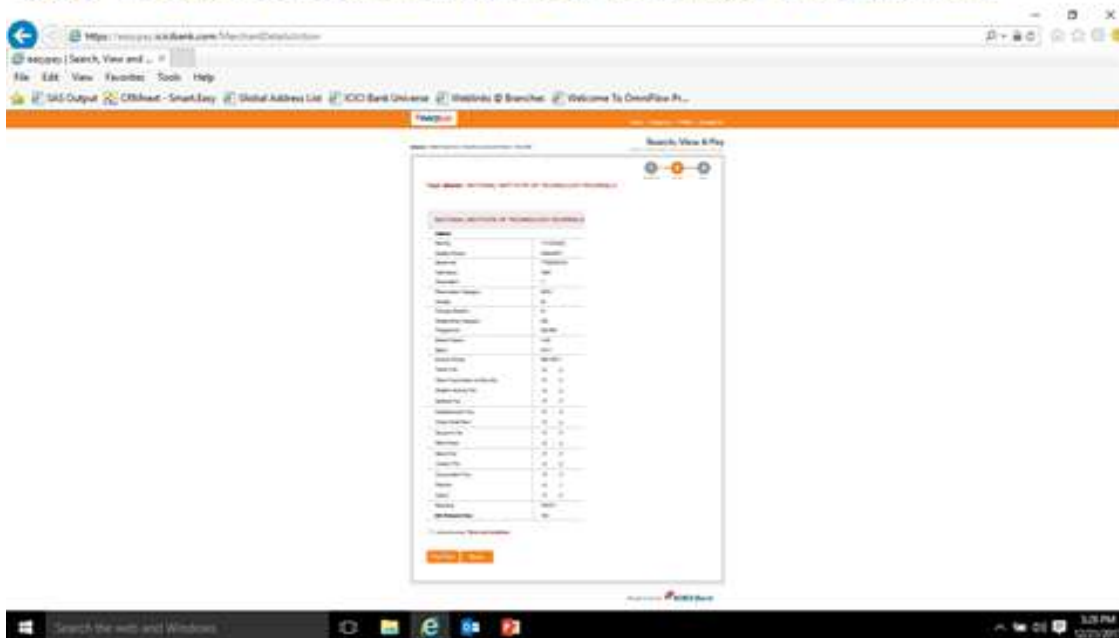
https://easypay.icicibank.com/MerchantDetailsAction

easypay | Search, View and ... ×

File Edit View Favorites Tools Help

SAS Output CRMnext - SmartEasy Global Address List ICICI Bank Universe Weblinks @ Branches Welcome To OmniFlow Pr...

easypay

Search, View & Pay

NATIONAL INSTITUTE OF TECHNOLOGY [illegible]

NATIONAL INSTITUTE OF TECHNOLOGY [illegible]

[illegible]

Search the web and Windows

3:28 PM